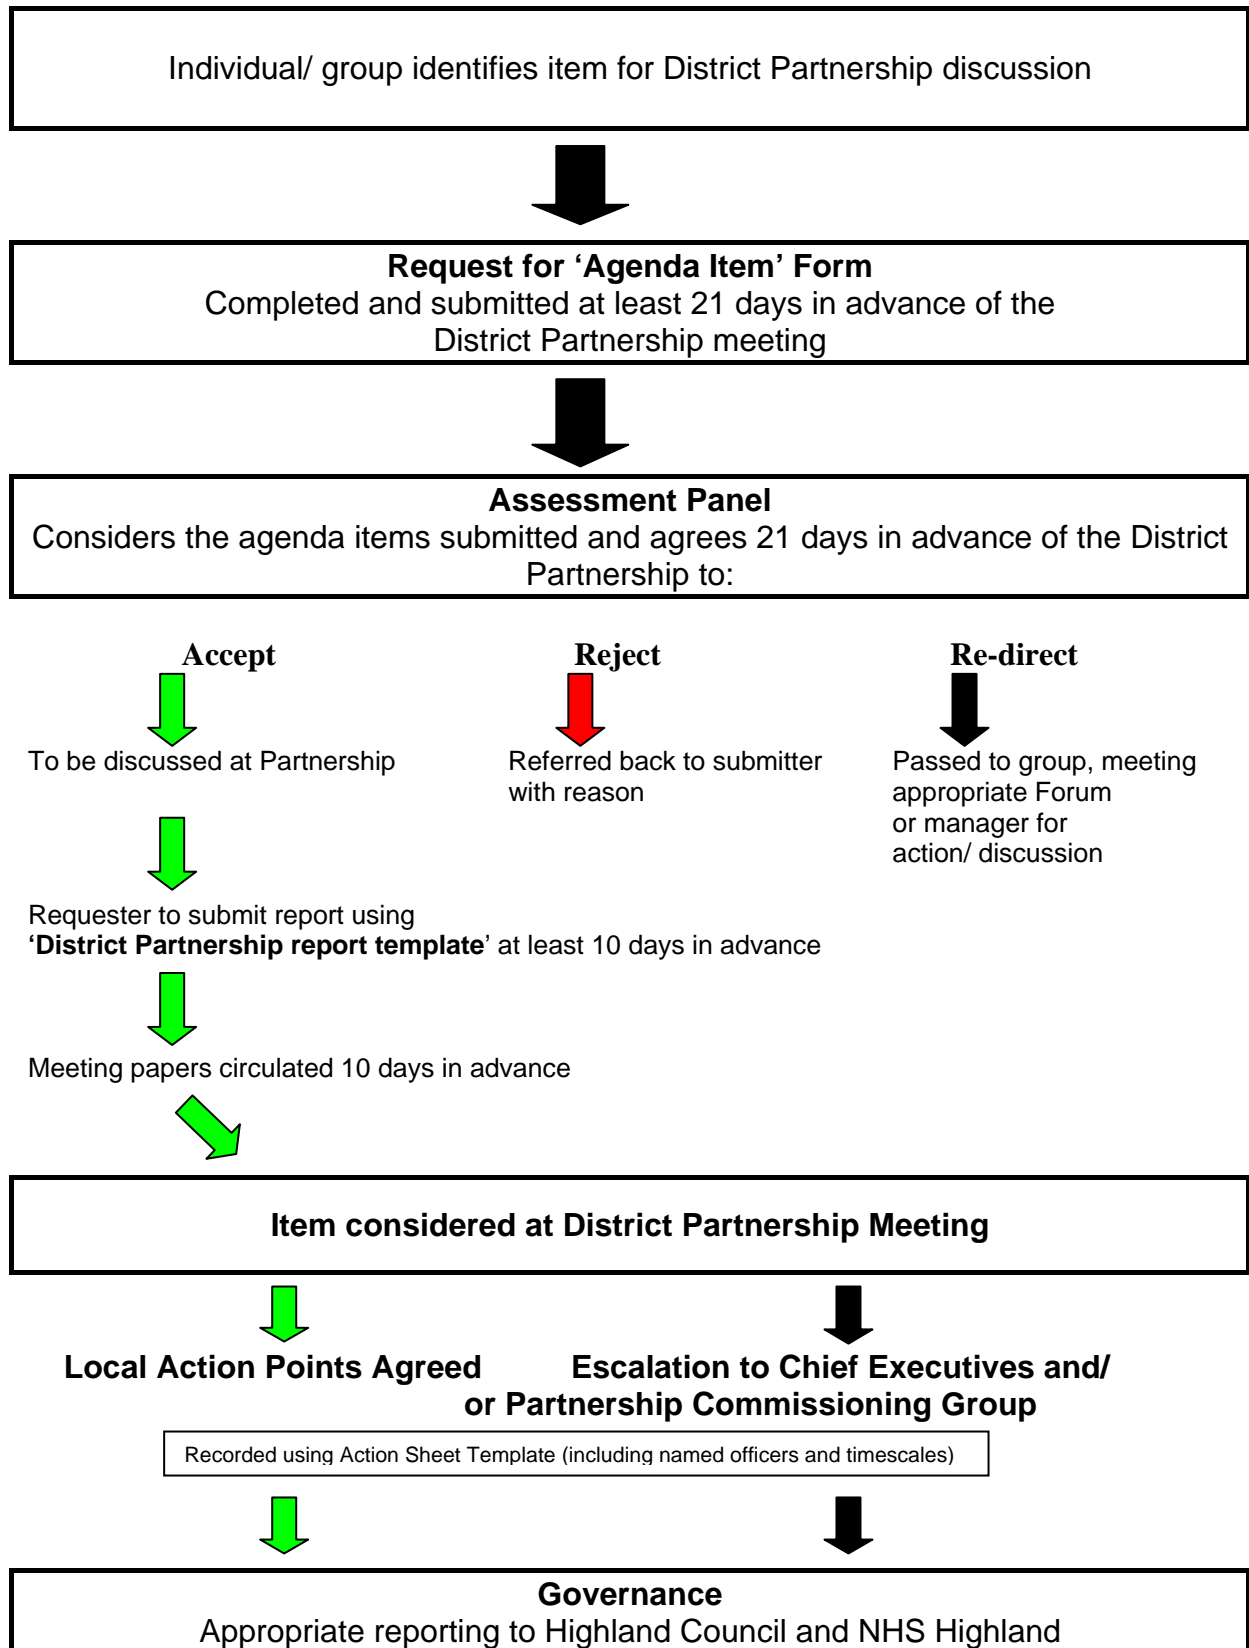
Individual/ group identifies item for District Partnership discussion

**Request for 'Agenda Item' Form**
Completed and submitted at least 21 days in advance of the District Partnership meeting

**Assessment Panel**
Considers the agenda items submitted and agrees 21 days in advance of the District Partnership to:

**Accept**

To be discussed at Partnership

Requester to submit report using **'District Partnership report template'** at least 10 days in advance

Meeting papers circulated 10 days in advance

**Reject**

Referred back to submitter with reason

**Re-direct**

Passed to group, meeting appropriate Forum or manager for action/ discussion

**Item considered at District Partnership Meeting**

**Local Action Points Agreed**

**Escalation to Chief Executives and/ or Partnership Commissioning Group**

Recorded using Action Sheet Template (including named officers and timescales)

**Governance**
Appropriate reporting to Highland Council and NHS Highland